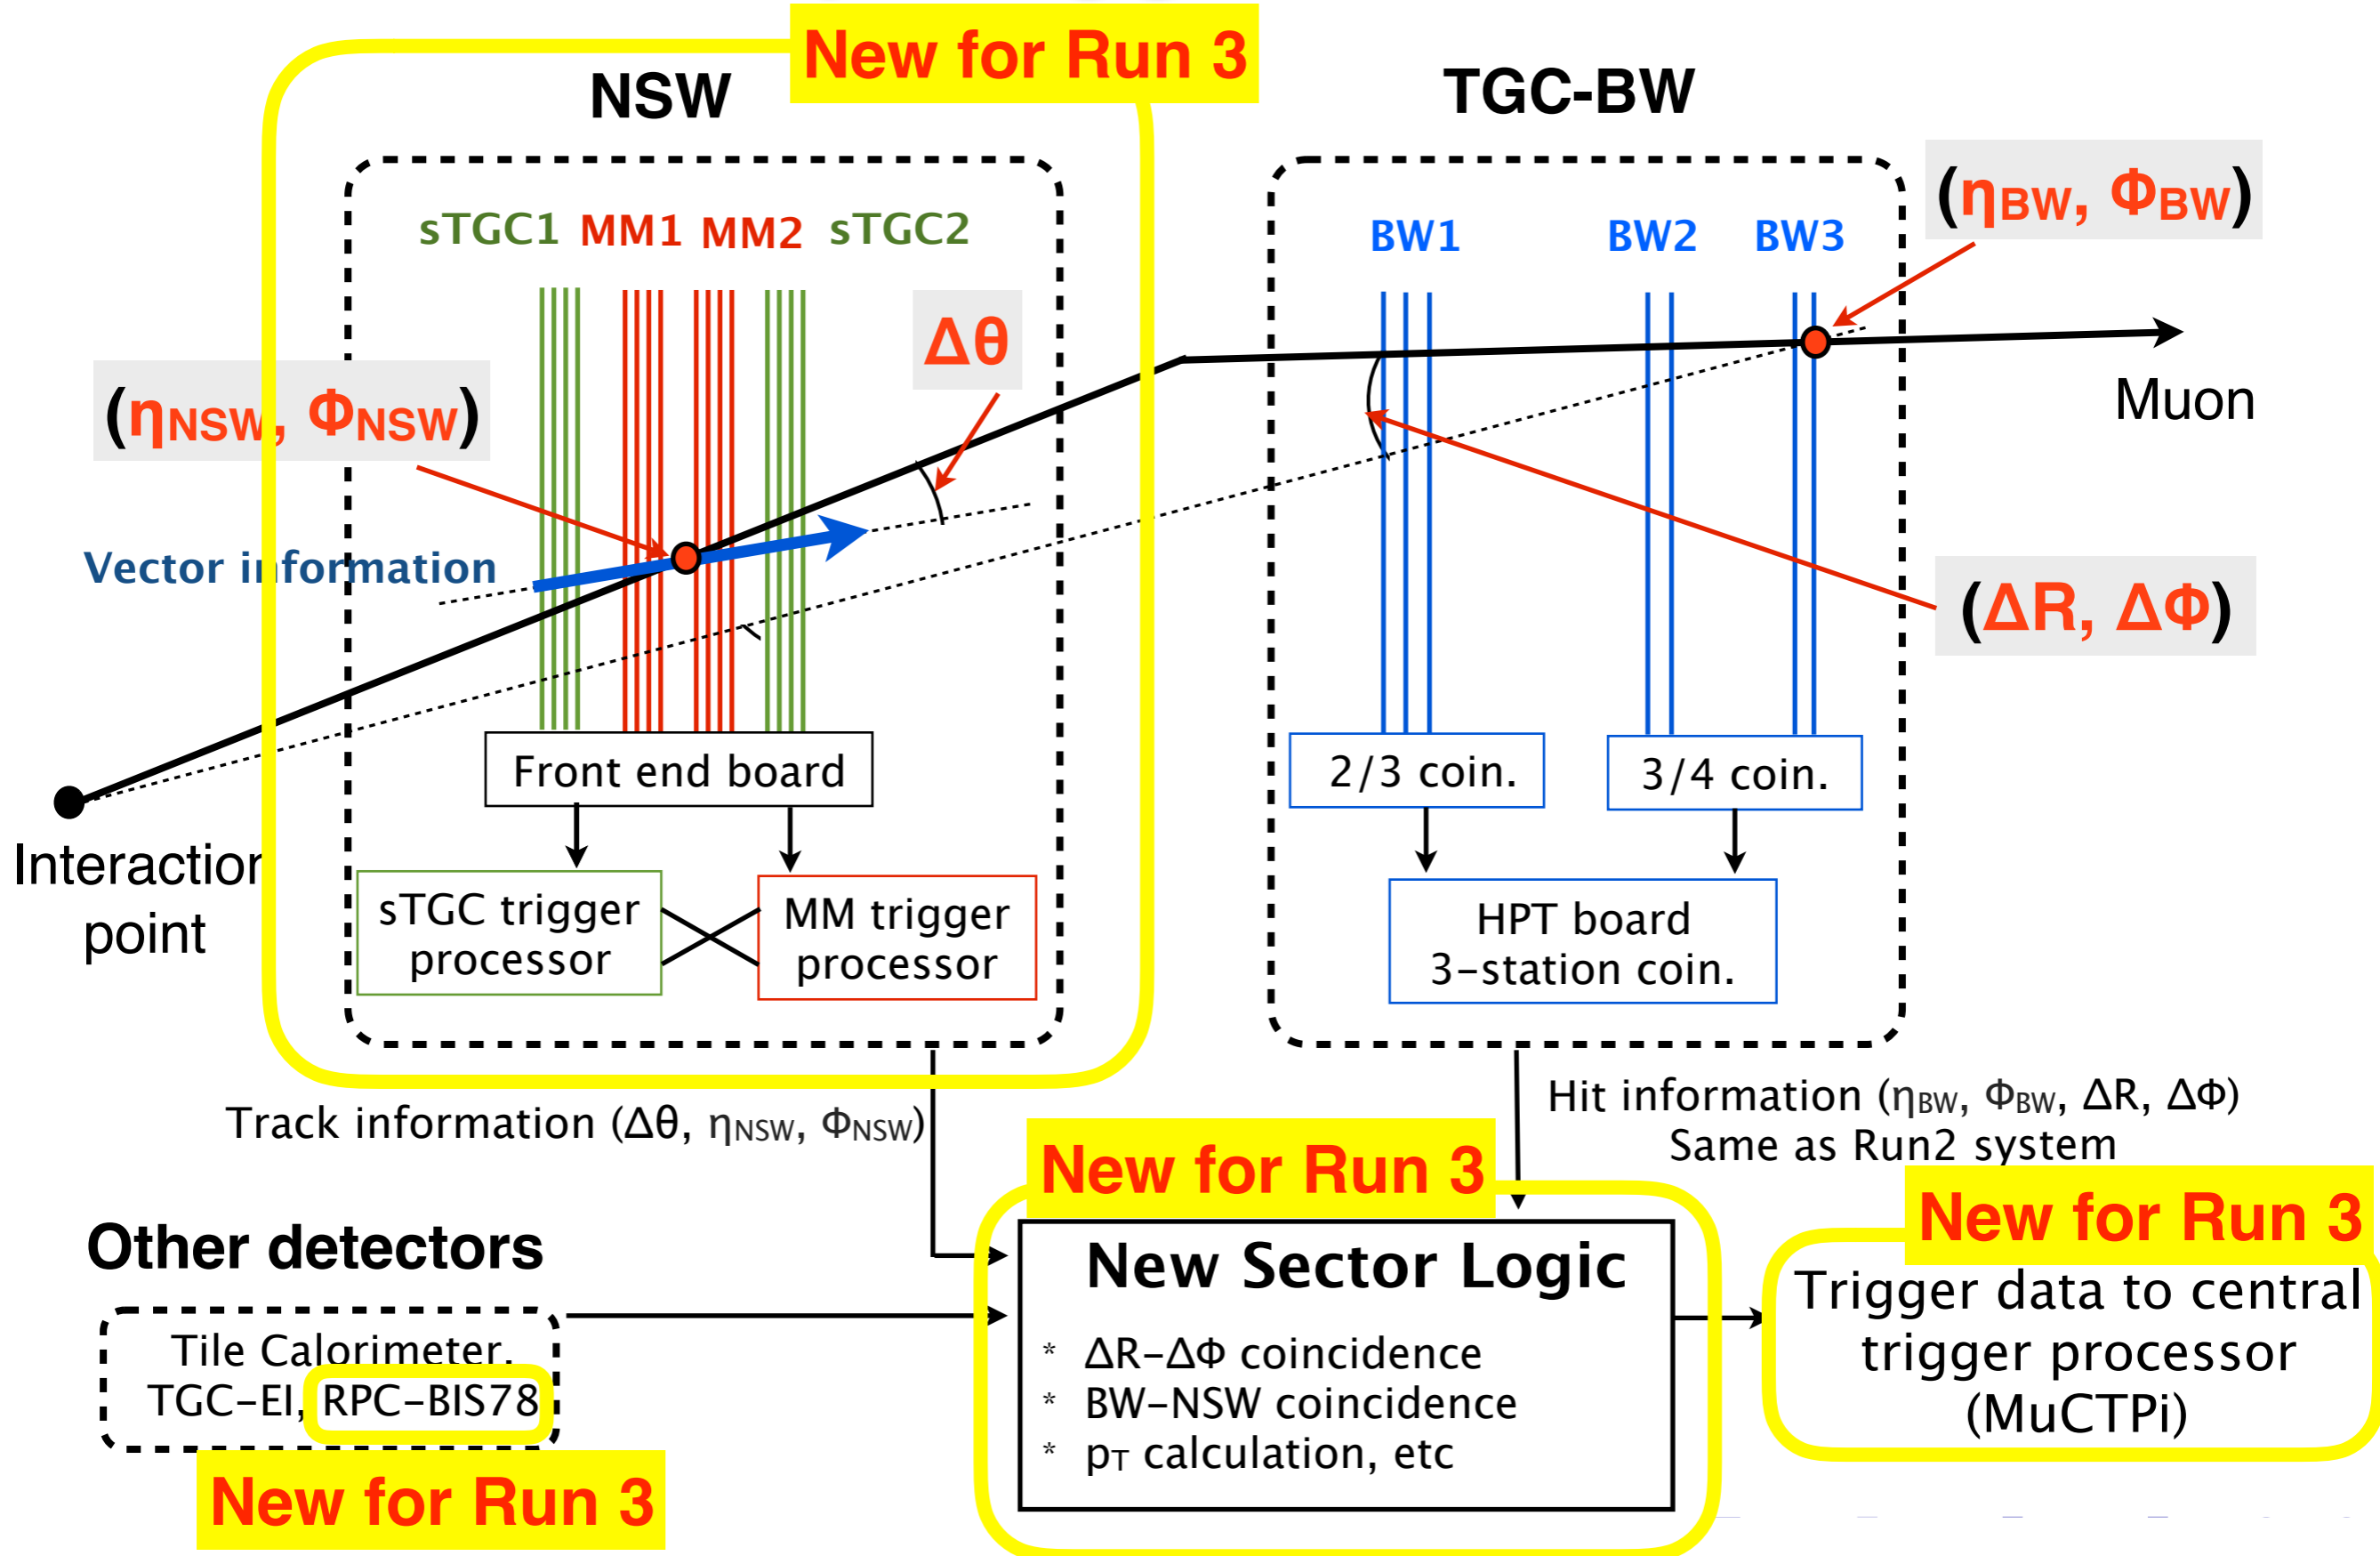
New for Run 3

NSW

TGC-BW

sTGC1 MM1 MM2 sTGC2

$\Delta\theta$

BW1 BW2 BW3

$(\eta_{BW}, \Phi_{BW})$

$(\eta_{NSW}, \Phi_{NSW})$

Muon

Vector information

$(\Delta R, \Delta\Phi)$

Front end board

2/3 coin.

3/4 coin.

Interaction point

sTGC trigger processor

MM trigger processor

HPT board 3-station coin.

Track information $(\Delta\theta, \eta_{NSW}, \Phi_{NSW})$

Hit information $(\eta_{BW}, \Phi_{BW}, \Delta R, \Delta\Phi)$
Same as Run2 system

New for Run 3

Other detectors

New Sector Logic
* $\Delta R$-$\Delta\Phi$ coincidence
* BW-NSW coincidence
* $p_T$ calculation, etc

New for Run 3

Trigger data to central trigger processor (MuCTPi)

Tile Calorimeter, TGC-EI, RPC-BIS78

New for Run 3